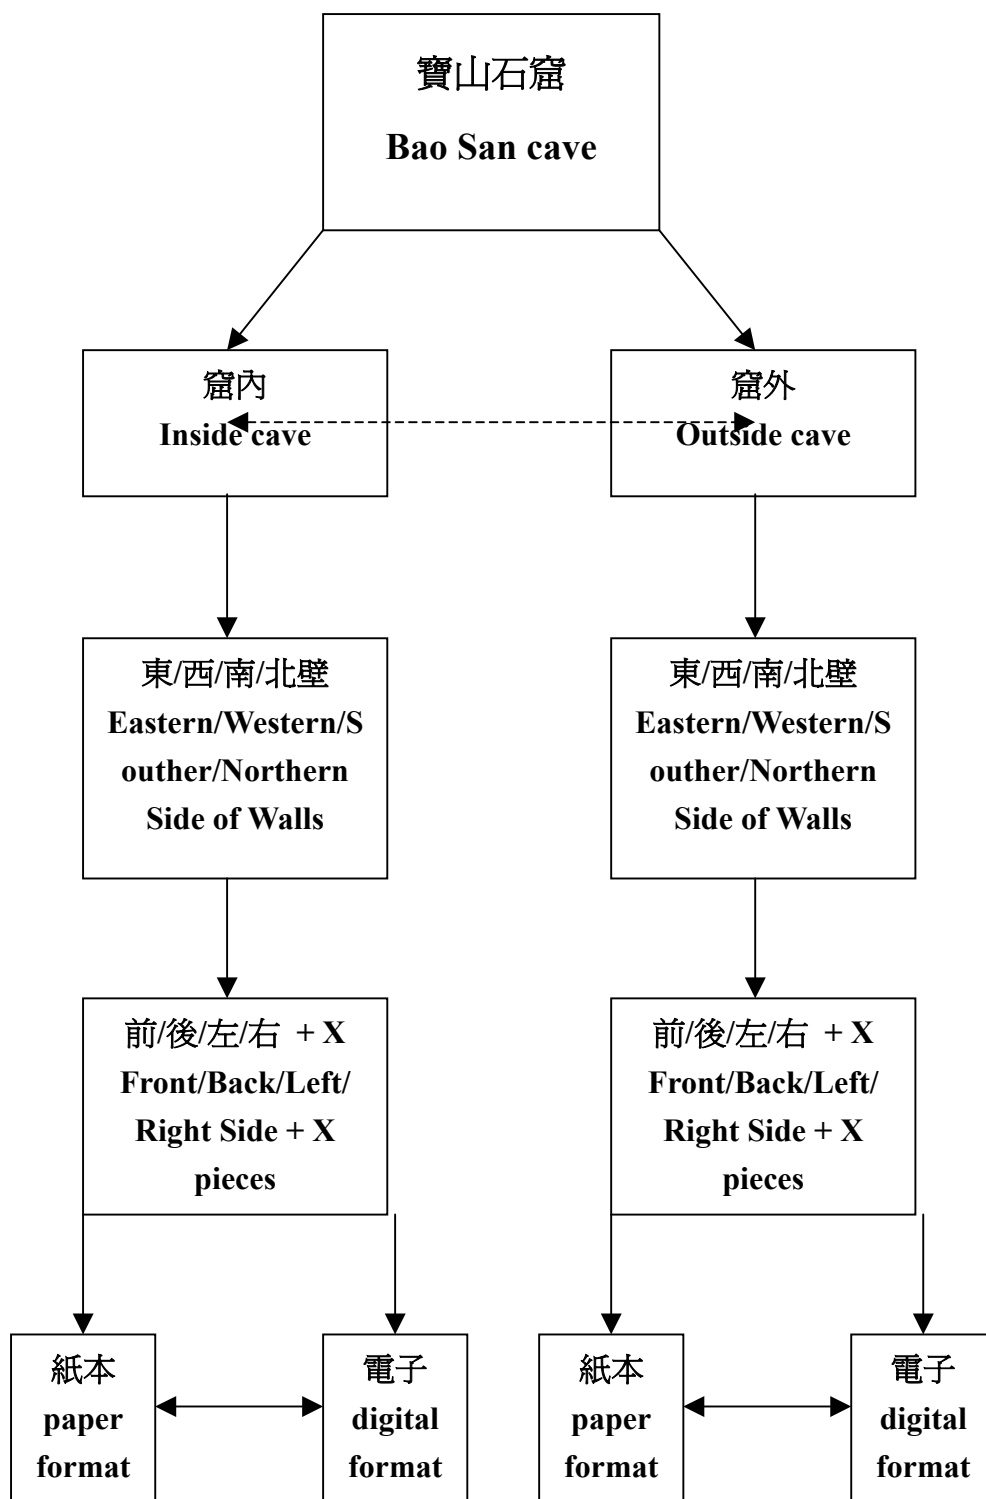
寶山石窟
Bao San cave

窟內
Inside cave

窟外
Outside cave

東/西/南/北壁
Eastern/Western/Souther/Northern Side of Walls

東/西/南/北壁
Eastern/Western/Souther/Northern Side of Walls

前/後/左/右 + X
Front/Back/Left/Right Side + X pieces

前/後/左/右 + X
Front/Back/Left/Right Side + X pieces

紙本
paper format

電子
digital format

紙本
paper format

電子
digital format